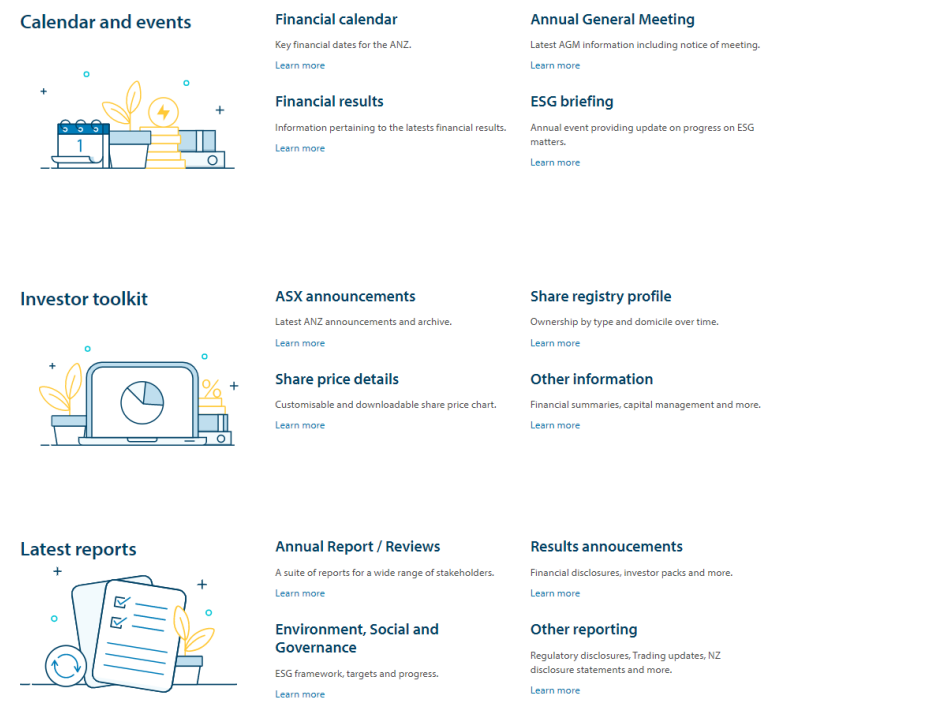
Calendar and events

1

Financial calendar

Key financial dates for the ANZ.

Learn more

Annual General Meeting

Latest AGM information including notice of meeting.

Learn more

Financial results

Information pertaining to the latests financial results.

Learn more

ESG briefing

Annual event providing update on progress on ESG matters.

Learn more

Investor toolkit

%

ASX announcements

Latest ANZ announcements and archive.

Learn more

Share registry profile

Ownership by type and domicile over time.

Learn more

Share price details

Customisable and downloadable share price chart.

Learn more

Other information

Financial summaries, capital management and more.

Learn more

Latest reports

Annual Report / Reviews

A suite of reports for a wide range of stakeholders.

Learn more

Results annoucements

Financial disclosures, investor packs and more.

Learn more

Environment, Social and Governance

ESG framework, targets and progress.

Learn more

Other reporting

Regulatory disclosures, Trading updates, NZ disclosure statements and more.

Learn more